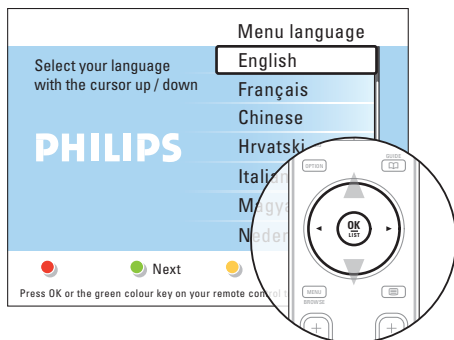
Menu language

Select your language with the cursor up / down

English
Français
Chinese
Hrvatski
Itali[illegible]
M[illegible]
N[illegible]

PHILIPS

OPTION
GUIDE
OK
LIST
MENU
BROWSE

Next

Press OK or the green colour key on your remote contr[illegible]